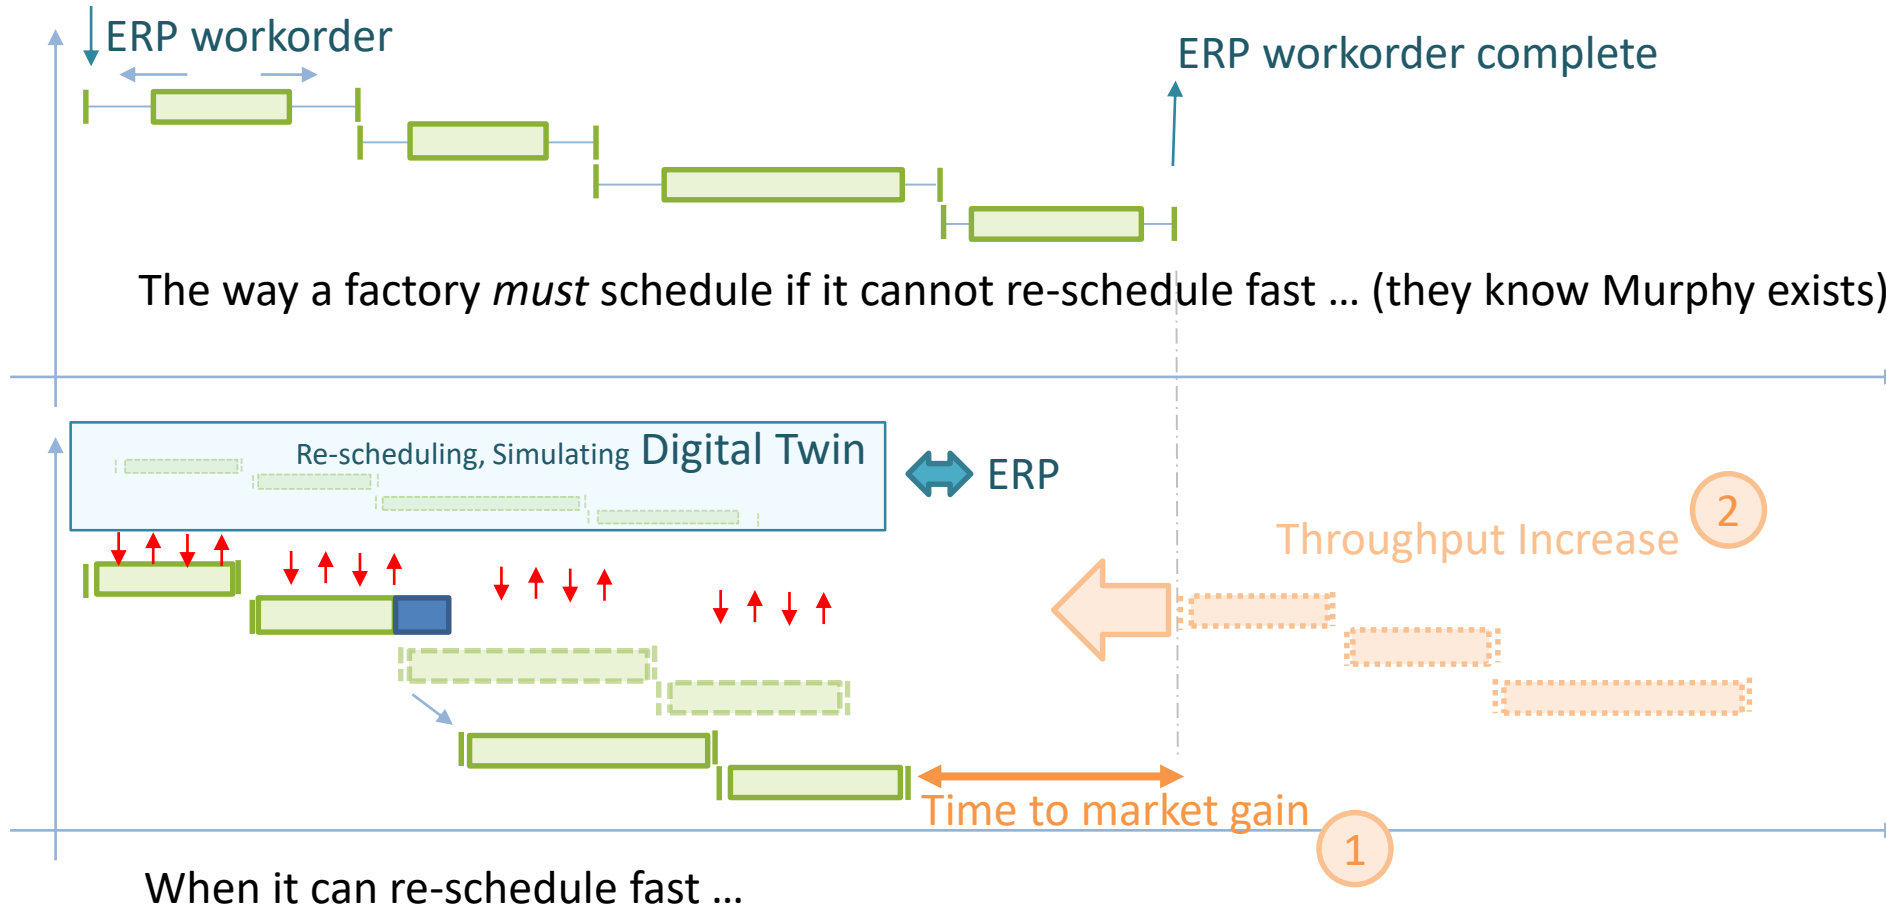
ERP workorder

ERP workorder complete

The way a factory *must* schedule if it cannot re-schedule fast … (they know Murphy exists)

Re-scheduling, Simulating Digital Twin

ERP

Throughput Increase

2

Time to market gain

1

When it can re-schedule fast …